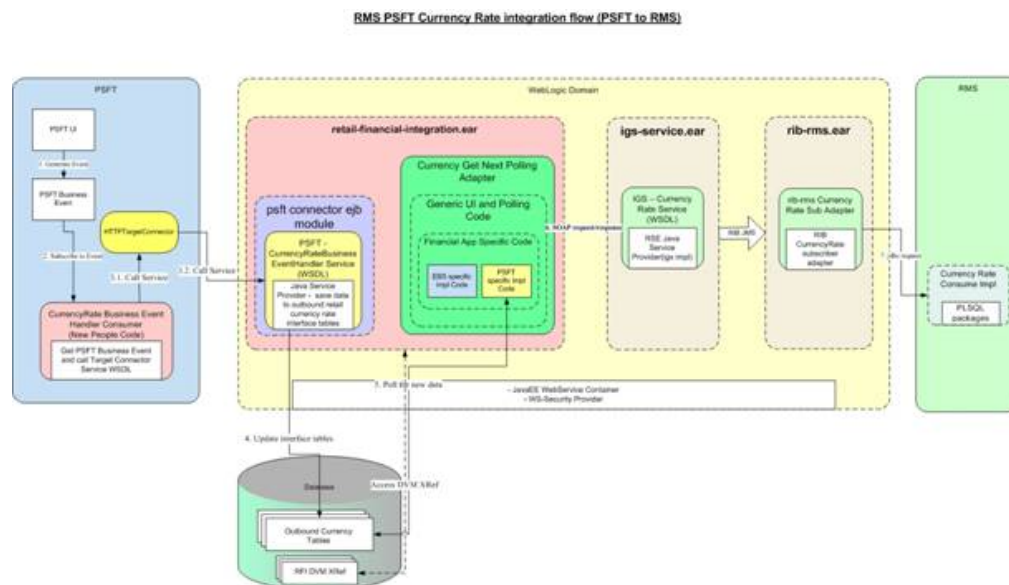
RMS PSFT Currency Rate integration flow (PSFT to RMS)

PSFT

PSFT UI

1. Generate Event

PSFT Business Event

2. Subscribe to Event

HTTPTargetConnector

3.1. Call Service

CurrencyRate Business Event Handler Consumer (New People Code)

Get PSFT Business Event and call Target Connector Service WSDL

WebLogic Domain

retail-financial-integration.ear

3.2. Call Service

psft connector ejb module

PSFT - CurrencyRateBusinessEventHandler Service (WSDL)

Java Service Provider - save data to outbound retail currency rate interface tables

Currency Get Next Polling Adapter

Generic UI and Polling Code

Financial App Specific Code

EBS specific impl Code

PSFT specific impl Code

6. SOAP request/response

igs-service.ear

IGS - Currency Rate Service (WSDL)

RSE Java Service Provider(igs impl)

RIB JMS

rib-rms.ear

rib-rms Currency Rate Sub Adapter

RIB CurrencyRate subscriber adapter

7. rib request

RMS

Currency Rate Consume Impl

PLSQL packages

5. Poll for new data

- JavaEE WebService Container
- WS-Security Provider

4. Update interface tables

Database

Access DVM XRef

Outbound Currency Tables

RFI DVM XRef